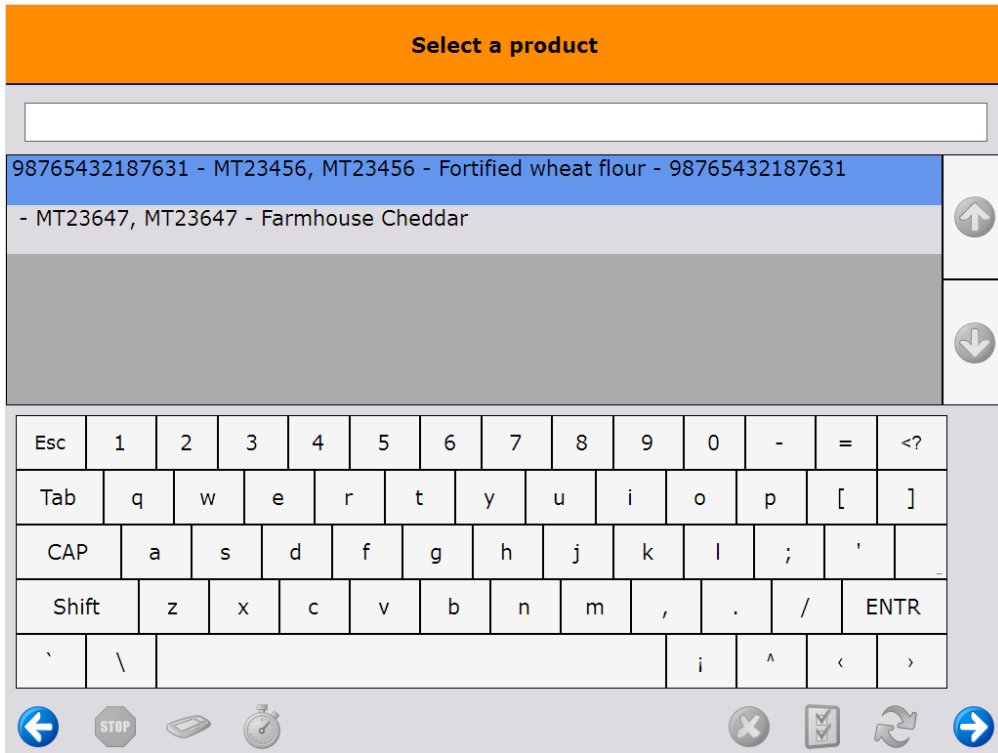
Select a product

98765432187631 - MT23456, MT23456 - Fortified wheat flour - 98765432187631

- MT23647, MT23647 - Farmhouse Cheddar

Esc 1 2 3 4 5 6 7 8 9 0 - = <?

Tab q w e r t y u i o p [ ]

CAP a s d f g h j k l ; '

Shift z x c v b n m , . / ENTR

` \ i ^ ‹ ›

STOP